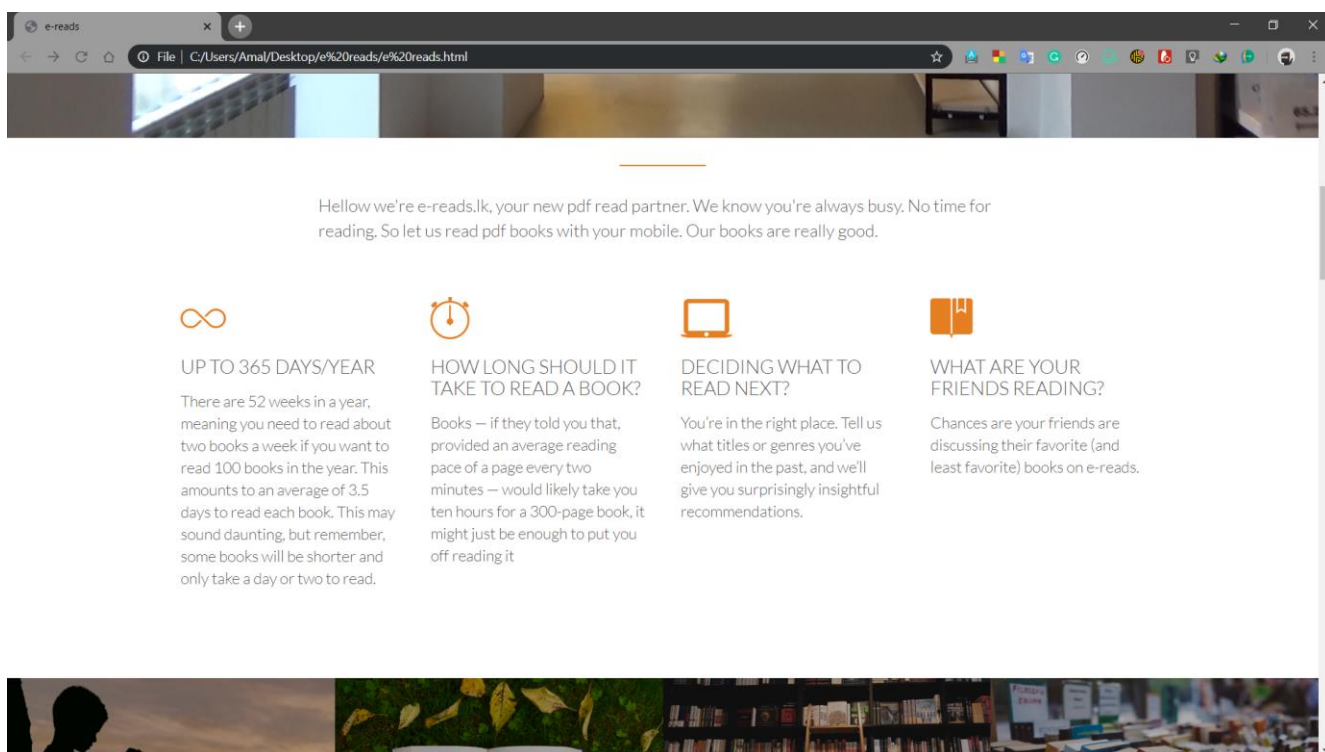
e-reads

File | C:/Users/Amal/Desktop/e%20reads/e%20reads.html

Hellow we're e-reads.lk, your new pdf read partner. We know you're always busy. No time for reading. So let us read pdf books with your mobile. Our books are really good.

UP TO 365 DAYS/YEAR

There are 52 weeks in a year, meaning you need to read about two books a week if you want to read 100 books in the year. This amounts to an average of 3.5 days to read each book. This may sound daunting, but remember, some books will be shorter and only take a day or two to read.

HOW LONG SHOULD IT TAKE TO READ A BOOK?

Books — if they told you that, provided an average reading pace of a page every two minutes — would likely take you ten hours for a 300-page book, it might just be enough to put you off reading it

DECIDING WHAT TO READ NEXT?

You're in the right place. Tell us what titles or genres you've enjoyed in the past, and we'll give you surprisingly insightful recommendations.

WHAT ARE YOUR FRIENDS READING?

Chances are your friends are discussing their favorite (and least favorite) books on e-reads.